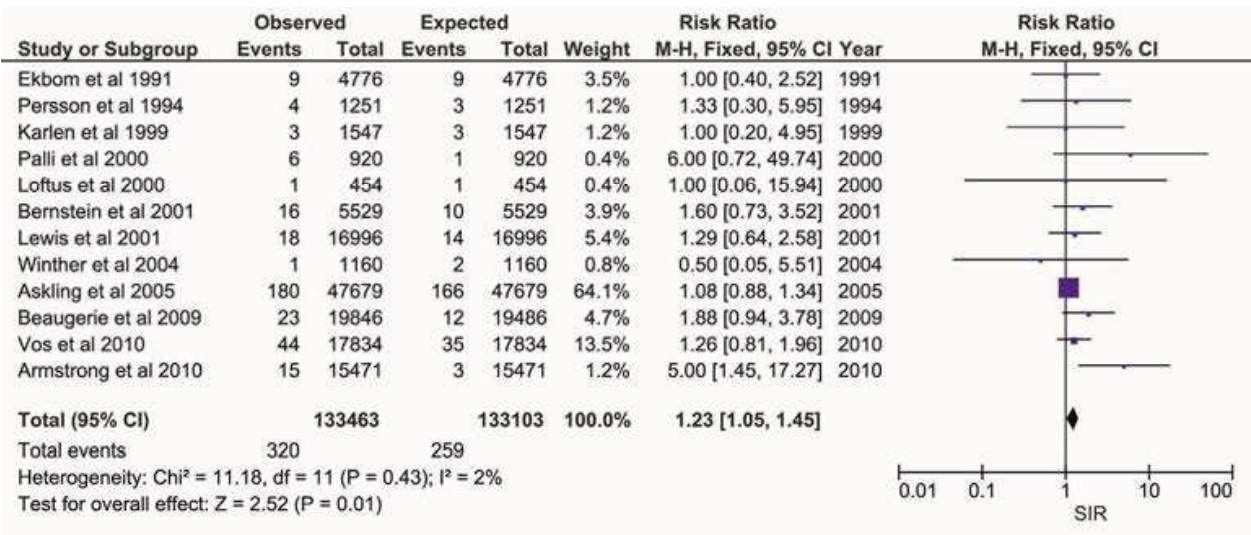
| Study or Subgroup | Observed Events | Observed Total | Expected Events | Expected Total | Weight | Risk Ratio M-H, Fixed, 95% CI | Year |
|---|---|---|---|---|---|---|---|
| Ekbom et al 1991 | 9 | 4776 | 9 | 4776 | 3.5% | 1.00 [0.40, 2.52] | 1991 |
| Persson et al 1994 | 4 | 1251 | 3 | 1251 | 1.2% | 1.33 [0.30, 5.95] | 1994 |
| Karlen et al 1999 | 3 | 1547 | 3 | 1547 | 1.2% | 1.00 [0.20, 4.95] | 1999 |
| Palli et al 2000 | 6 | 920 | 1 | 920 | 0.4% | 6.00 [0.72, 49.74] | 2000 |
| Loftus et al 2000 | 1 | 454 | 1 | 454 | 0.4% | 1.00 [0.06, 15.94] | 2000 |
| Bernstein et al 2001 | 16 | 5529 | 10 | 5529 | 3.9% | 1.60 [0.73, 3.52] | 2001 |
| Lewis et al 2001 | 18 | 16996 | 14 | 16996 | 5.4% | 1.29 [0.64, 2.58] | 2001 |
| Winther et al 2004 | 1 | 1160 | 2 | 1160 | 0.8% | 0.50 [0.05, 5.51] | 2004 |
| Askling et al 2005 | 180 | 47679 | 166 | 47679 | 64.1% | 1.08 [0.88, 1.34] | 2005 |
| Beaugerie et al 2009 | 23 | 19846 | 12 | 19486 | 4.7% | 1.88 [0.94, 3.78] | 2009 |
| Vos et al 2010 | 44 | 17834 | 35 | 17834 | 13.5% | 1.26 [0.81, 1.96] | 2010 |
| Armstrong et al 2010 | 15 | 15471 | 3 | 15471 | 1.2% | 5.00 [1.45, 17.27] | 2010 |
| Total (95% CI) | | 133463 | | 133103 | 100.0% | 1.23 [1.05, 1.45] | |
| Total events | 320 | | 259 | | | | |

Heterogeneity: Chi² = 11.18, df = 11 (P = 0.43); I² = 2%
Test for overall effect: Z = 2.52 (P = 0.01)

Risk Ratio
M-H, Fixed, 95% CI

0.01 0.1 1 10 100
SIR